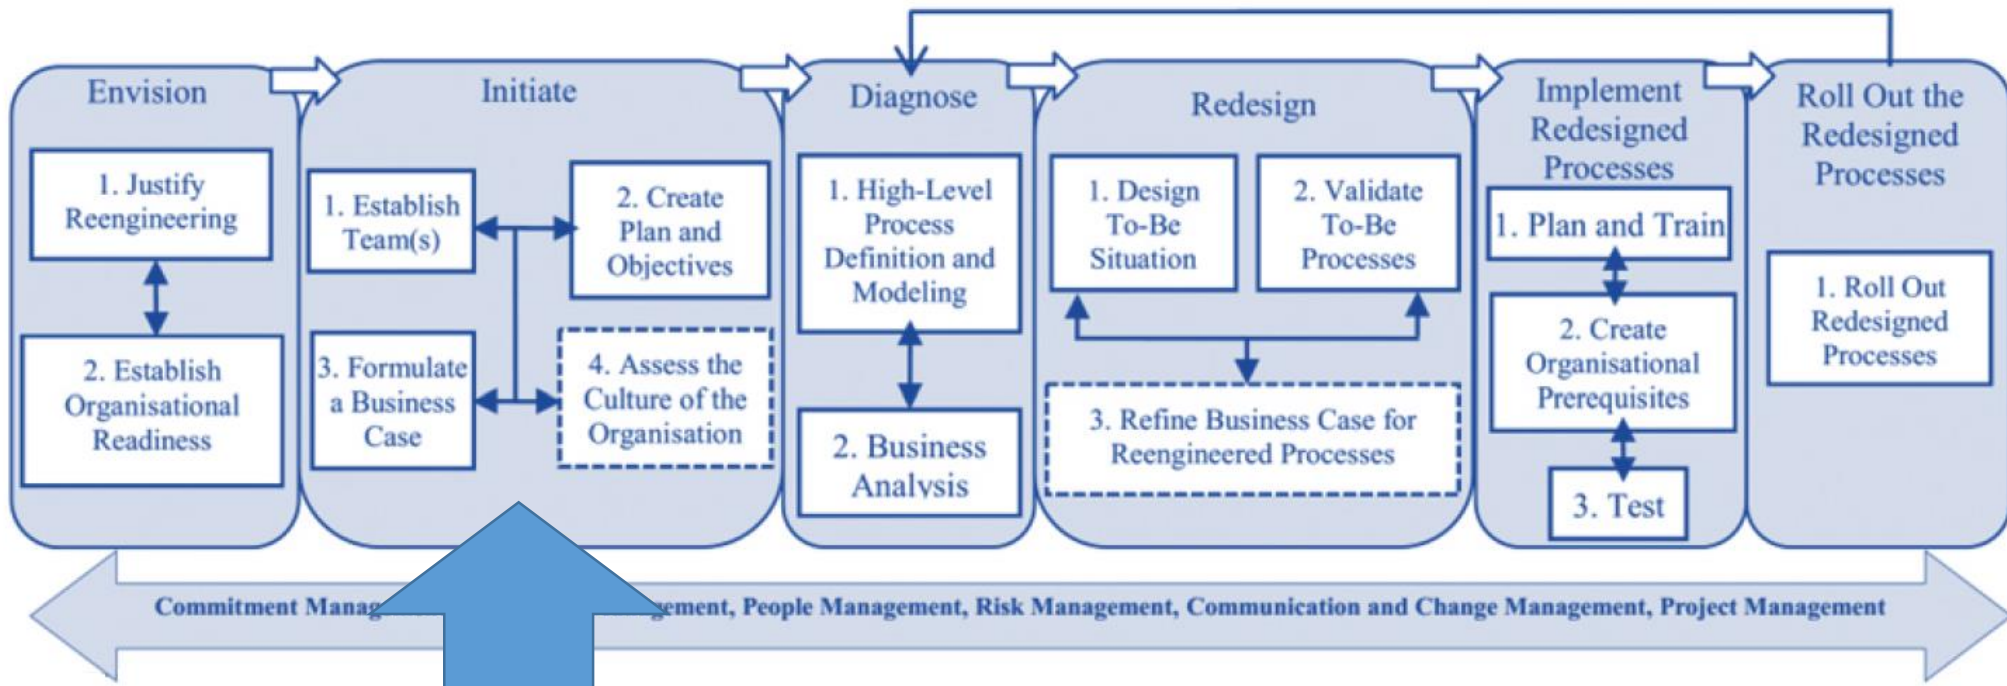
Envision

1. Justify Reengineering

2. Establish Organisational Readiness

Initiate

1. Establish Team(s)

2. Create Plan and Objectives

3. Formulate a Business Case

4. Assess the Culture of the Organisation

Diagnose

1. High-Level Process Definition and Modeling

2. Business Analysis

Redesign

1. Design To-Be Situation

2. Validate To-Be Processes

3. Refine Business Case for Reengineered Processes

Implement Redesigned Processes

1. Plan and Train

2. Create Organisational Prerequisites

3. Test

Roll Out the Redesigned Processes

1. Roll Out Redesigned Processes

Commitment Manag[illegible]gement, People Management, Risk Management, Communication and Change Management, Project Management